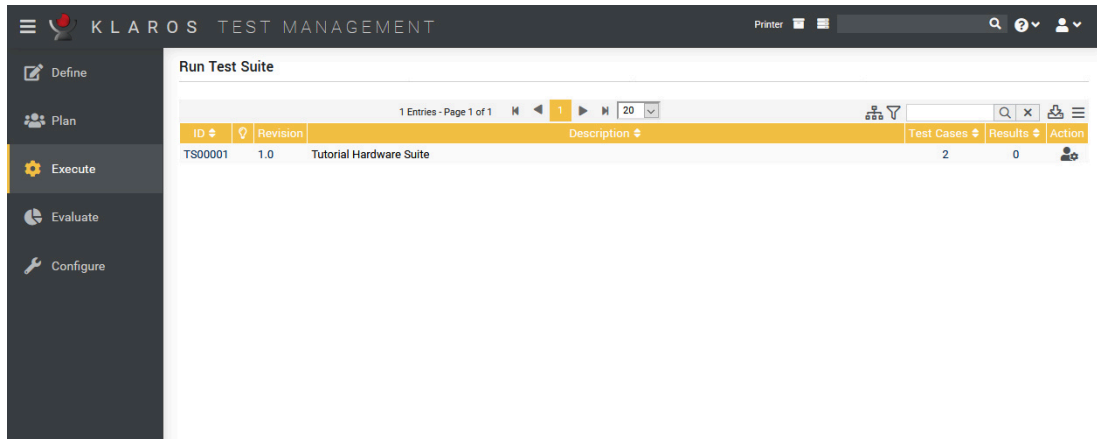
KLAROS TEST MANAGEMENT

Printer

Define

Plan

Execute

Evaluate

Configure

Run Test Suite

1 Entries - Page 1 of 1 1 20

| ID | | Revision | Description | Test Cases | Results | Action |
|---|---|---|---|---|---|---|
| TS00001 | | 1.0 | Tutorial Hardware Suite | 2 | 0 | |